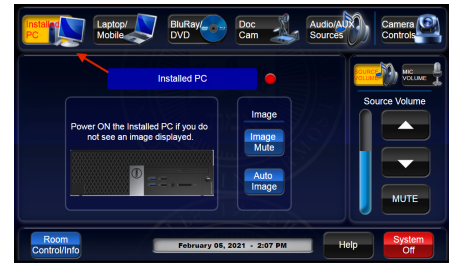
Installed PC

Laptop/ Mobile

BluRay/ DVD

Doc Cam

Audio/AUX Sources

Camera Controls

Installed PC

Power ON the Installed PC if you do not see an image displayed.

Image

Image Mute

Auto Image

SOURCE VOLUME

MIC VOLUME

Source Volume

MUTE

Room Control/Info

February 05, 2021 - 2:07 PM

Help

System Off